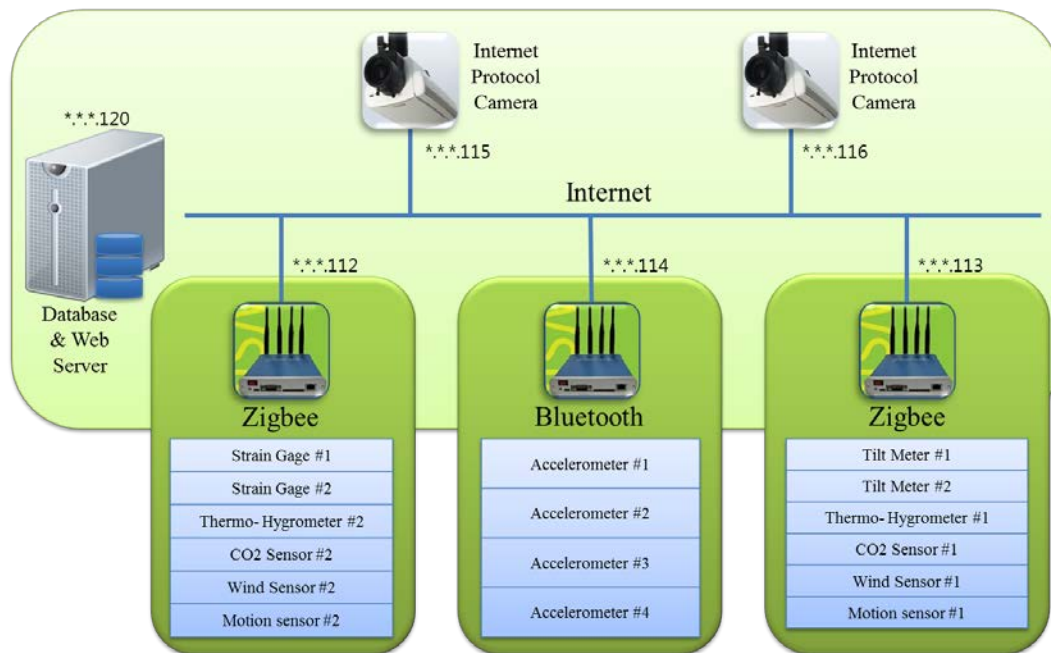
Internet Protocol Camera

Internet Protocol Camera

*.*.*.120

*.*.*.115

*.*.*.116

Internet

*.*.*.112

*.*.*.114

*.*.*.113

Database & Web Server

Zigbee

Strain Gage #1

Strain Gage #2

Thermo- Hygrometer #2

CO2 Sensor #2

Wind Sensor #2

Motion sensor #2

Bluetooth

Accelerometer #1

Accelerometer #2

Accelerometer #3

Accelerometer #4

Zigbee

Tilt Meter #1

Tilt Meter #2

Thermo- Hygrometer #1

CO2 Sensor #1

Wind Sensor #1

Motion sensor #1